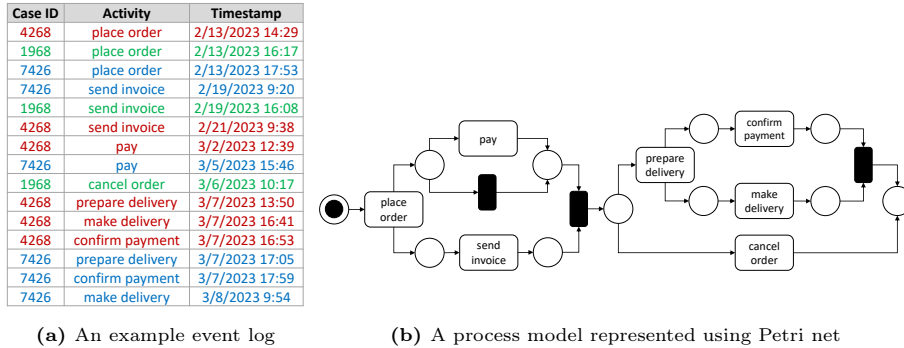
| Case ID | Activity | Timestamp |
|---|---|---|
| 4268 | place order | 2/13/2023 14:29 |
| 1968 | place order | 2/13/2023 16:17 |
| 7426 | place order | 2/13/2023 17:53 |
| 7426 | send invoice | 2/19/2023 9:20 |
| 1968 | send invoice | 2/19/2023 16:08 |
| 4268 | send invoice | 2/21/2023 9:38 |
| 4268 | pay | 3/2/2023 12:39 |
| 7426 | pay | 3/5/2023 15:46 |
| 1968 | cancel order | 3/6/2023 10:17 |
| 4268 | prepare delivery | 3/7/2023 13:50 |
| 4268 | make delivery | 3/7/2023 16:41 |
| 4268 | confirm payment | 3/7/2023 16:53 |
| 7426 | prepare delivery | 3/7/2023 17:05 |
| 7426 | confirm payment | 3/7/2023 17:59 |
| 7426 | make delivery | 3/8/2023 9:54 |

pay
place order
send invoice
prepare delivery
confirm payment
make delivery
cancel order

(a) An example event log

(b) A process model represented using Petri net